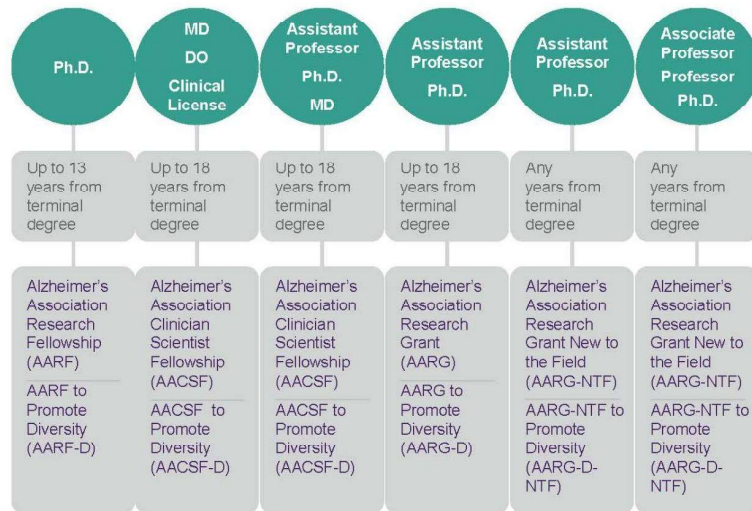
Ph.D.

MD
DO
Clinical License

Assistant Professor
Ph.D.
MD

Assistant Professor
Ph.D.

Assistant Professor
Ph.D.

Associate Professor
Professor
Ph.D.

Up to 13 years from terminal degree

Up to 18 years from terminal degree

Up to 18 years from terminal degree

Up to 18 years from terminal degree

Any years from terminal degree

Any years from terminal degree

Alzheimer's Association Research Fellowship (AARF)

AARF to Promote Diversity (AARF-D)

Alzheimer's Association Clinician Scientist Fellowship (AACSF)

AACSF to Promote Diversity (AACSF-D)

Alzheimer's Association Clinician Scientist Fellowship (AACSF)

AACSF to Promote Diversity (AACSF-D)

Alzheimer's Association Research Grant (AARG)

AARG to Promote Diversity (AARG-D)

Alzheimer's Association Research Grant New to the Field (AARG-NTF)

AARG-NTF to Promote Diversity (AARG-D-NTF)

Alzheimer's Association Research Grant New to the Field (AARG-NTF)

AARG-NTF to Promote Diversity (AARG-D-NTF)